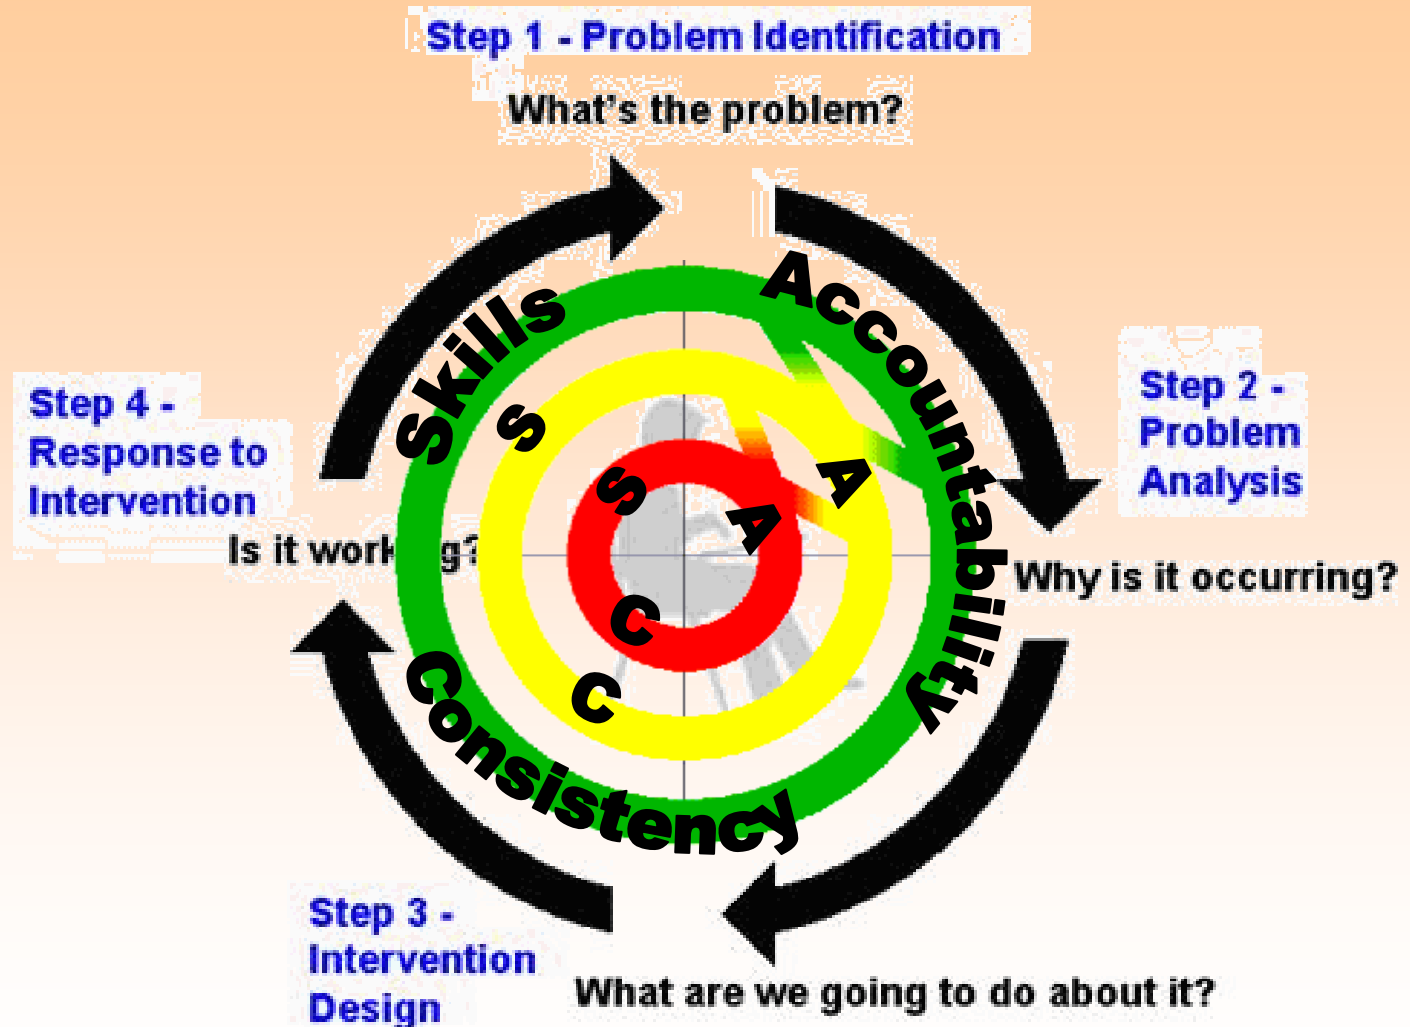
Step 1 - Problem Identification

What's the problem?

Step 2 - Problem Analysis

Why is it occurring?

Step 3 - Intervention Design

What are we going to do about it?

Step 4 - Response to Intervention

Is it work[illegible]g?

Skills

Accountability

Consistency

S

A

C

S

A

C